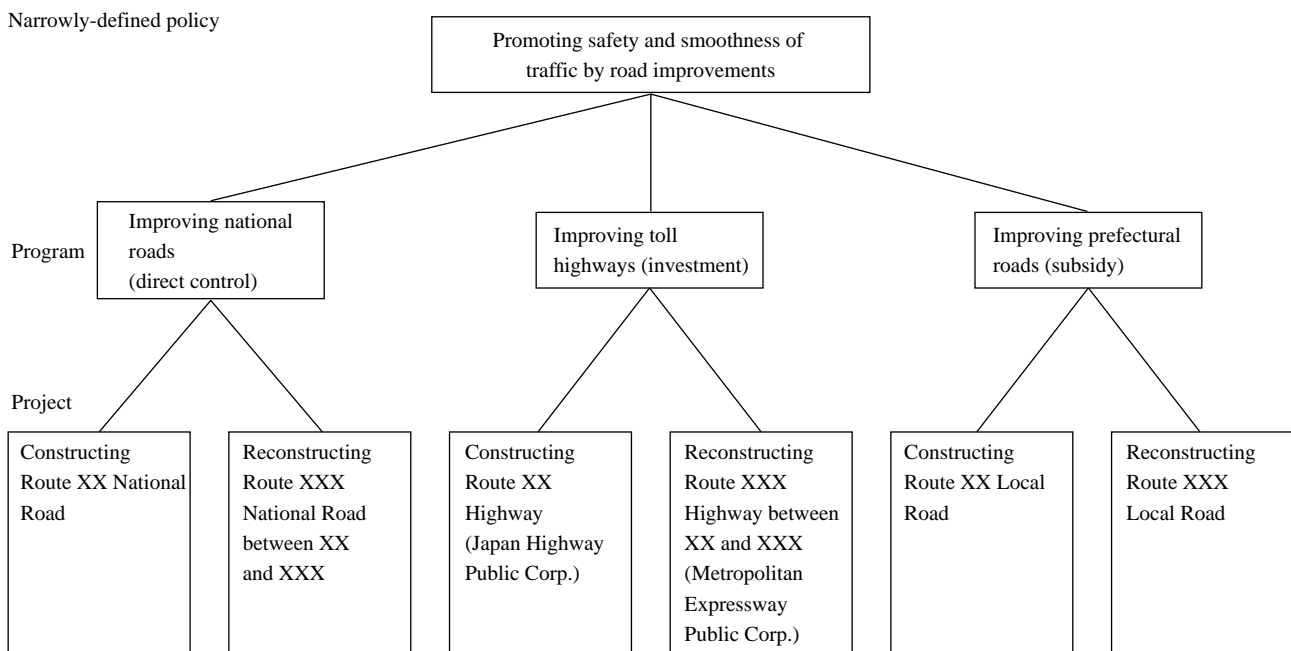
Narrowly-defined policy

Promoting safety and smoothness of traffic by road improvements

Program

Improving national roads (direct control)

Improving toll highways (investment)

Improving prefectural roads (subsidy)

Project

Constructing Route XX National Road

Reconstructing Route XXX National Road between XX and XXX

Constructing Route XX Highway (Japan Highway Public Corp.)

Reconstructing Route XXX Highway between XX and XXX (Metropolitan Expressway Public Corp.)

Constructing Route XX Local Road

Reconstructing Route XXX Local Road